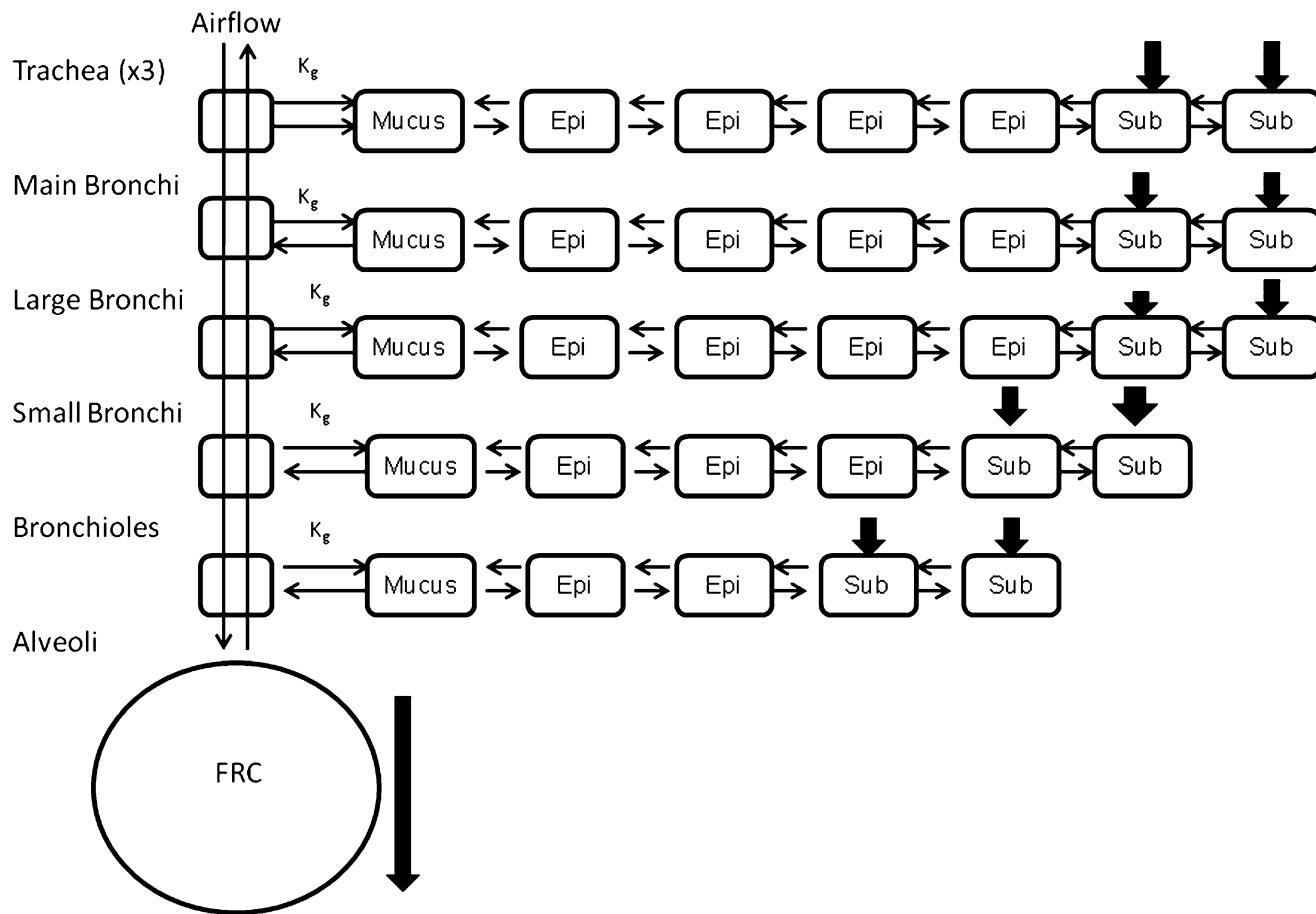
Airflow

Trachea (x3)
$K_g$
Mucus Epi Epi Epi Epi Sub Sub

Main Bronchi
$K_g$
Mucus Epi Epi Epi Epi Sub Sub

Large Bronchi
$K_g$
Mucus Epi Epi Epi Epi Sub Sub

Small Bronchi
$K_g$
Mucus Epi Epi Epi Sub Sub

Bronchioles
$K_g$
Mucus Epi Epi Sub Sub

Alveoli

FRC